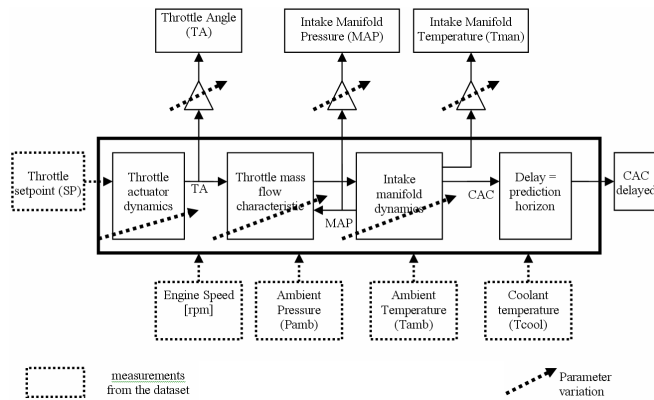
Throttle Angle (TA)

Intake Manifold Pressure (MAP)

Intake Manifold Temperature (Tman)

Throttle setpoint (SP)

Throttle actuator dynamics

TA

Throttle mass flow characteristic

MAP

Intake manifold dynamics

CAC

Delay = prediction horizon

CAC delayed

Engine Speed [rpm]

Ambient Pressure (Pamb)

Ambient Temperature (Tamb)

Coolant temperature (Tcool)

measurements from the dataset

Parameter variation